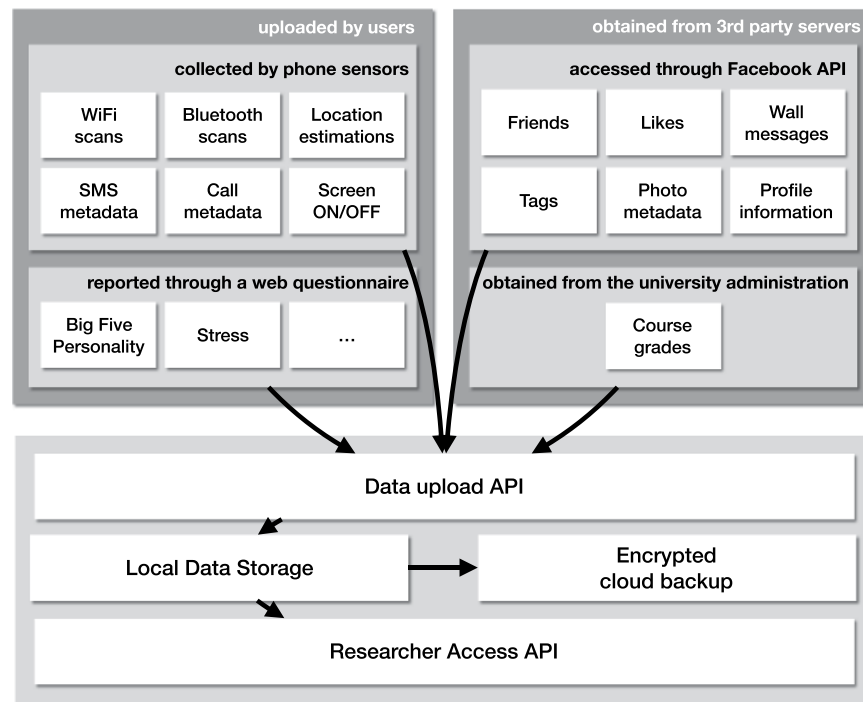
uploaded by users

collected by phone sensors

WiFi scans

Bluetooth scans

Location estimations

SMS metadata

Call metadata

Screen ON/OFF

reported through a web questionnaire

Big Five Personality

Stress

...

obtained from 3rd party servers

accessed through Facebook API

Friends

Likes

Wall messages

Tags

Photo metadata

Profile information

obtained from the university administration

Course grades

Data upload API

Local Data Storage

Encrypted cloud backup

Researcher Access API